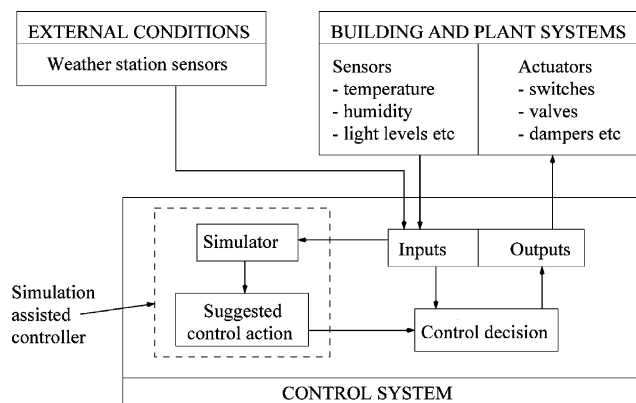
EXTERNAL CONDITIONS

Weather station sensors

BUILDING AND PLANT SYSTEMS

Sensors
- temperature
- humidity
- light levels etc

Actuators
- switches
- valves
- dampers etc

Simulator

Inputs

Outputs

Simulation assisted controller

Suggested control action

Control decision

CONTROL SYSTEM